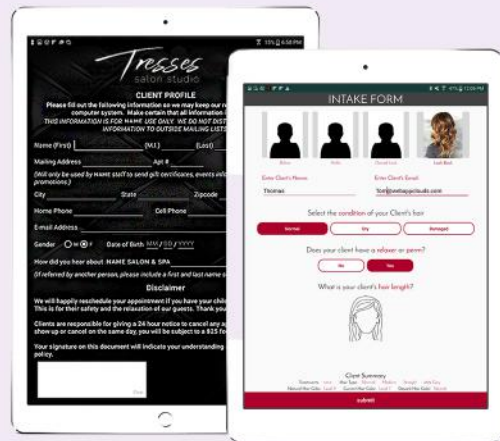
15% 4:58 PM

Tresses
salon studio

CLIENT PROFILE

Please fill out the following information as we may keep our re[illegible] computer system. Make certain that all information i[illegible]

THIS INFORMATION IS FOR NAME USE ONLY. WE DO NOT DIST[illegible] INFORMATION TO OUTSIDE MAILING LISTS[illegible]

Name (First) (M.I.) (Last)

Mailing Address Apt #

(Will only be used by NAME staff to send gift certificates, events info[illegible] promotions.)

City State Zipcode

Home Phone Cell Phone

E-mail Address

Gender M F Date of Birth MM / DD / YYYY

How did you hear about NAME SALON & SPA

(If referred by another person, please include a first and last name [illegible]

Disclaimer

We will happily reschedule your appointment if you have your chil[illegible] This is for their safety and the relaxation of our guests. Thank you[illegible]

Clients are responsible for giving a 24 hour notice to cancel any ap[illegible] show up or cancel on the same day, you will be subject to a $15 fo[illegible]

Your signature on this document will indicate your understanding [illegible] policy.

Clear

47% 12:09 PM

INTAKE FORM

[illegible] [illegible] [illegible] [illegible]

Enter Client's Name:
Thomas

Enter Client's Email:
Tom@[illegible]studio.com

Select the condition of your Client's hair

Normal Dry Damaged

Does your client have a relaxer or perm?

No Yes

What is your client's hair length?

Client Summary

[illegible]

submit